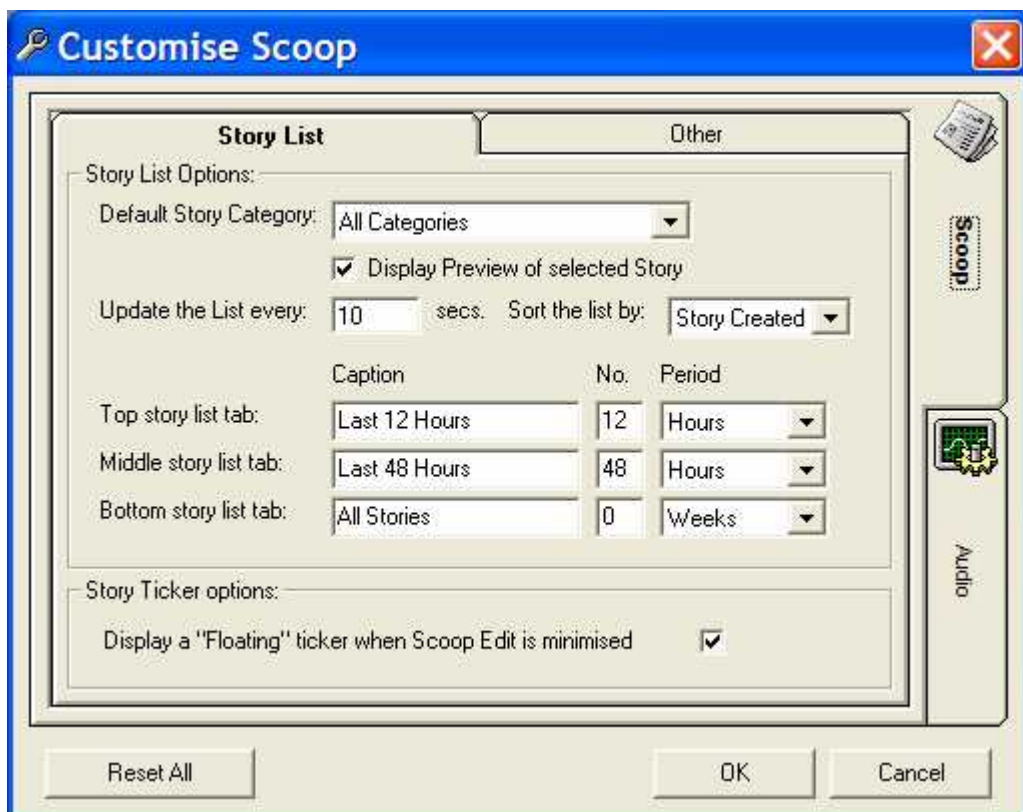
Customise Scoop

Story List
Other

Scoop

Story List Options:

Default Story Category: All Categories

Display Preview of selected Story

Update the List every: 10 secs. Sort the list by: Story Created

| | Caption | No. | Period |
|---|---|---|---|
| Top story list tab: | Last 12 Hours | 12 | Hours |
| Middle story list tab: | Last 48 Hours | 48 | Hours |
| Bottom story list tab: | All Stories | 0 | Weeks |

Audio

Story Ticker options:

Display a "Floating" ticker when Scoop Edit is minimised

Reset All
OK
Cancel